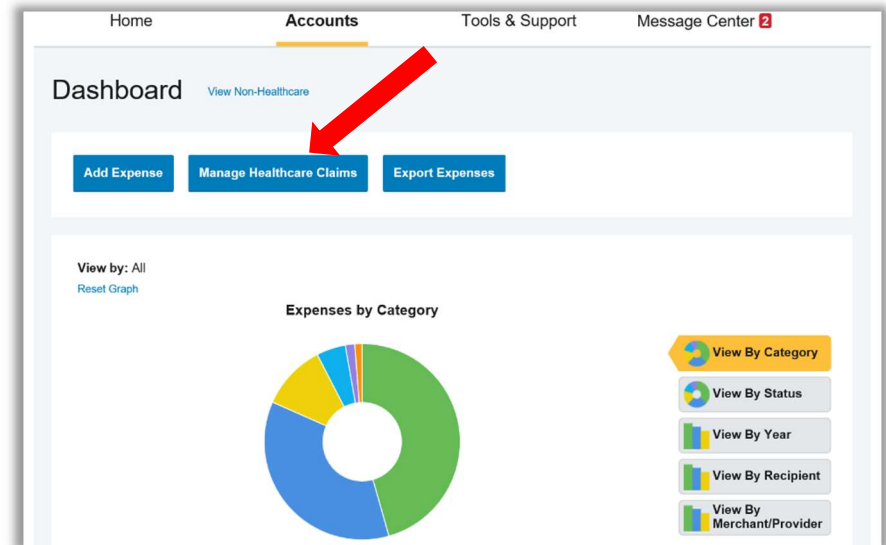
Home Accounts Tools & Support Message Center 2

Dashboard View Non-Healthcare

Add Expense Manage Healthcare Claims Export Expenses

View by: All
Reset Graph

Expenses by Category

View By Category
View By Status
View By Year
View By Recipient
View By Merchant/Provider